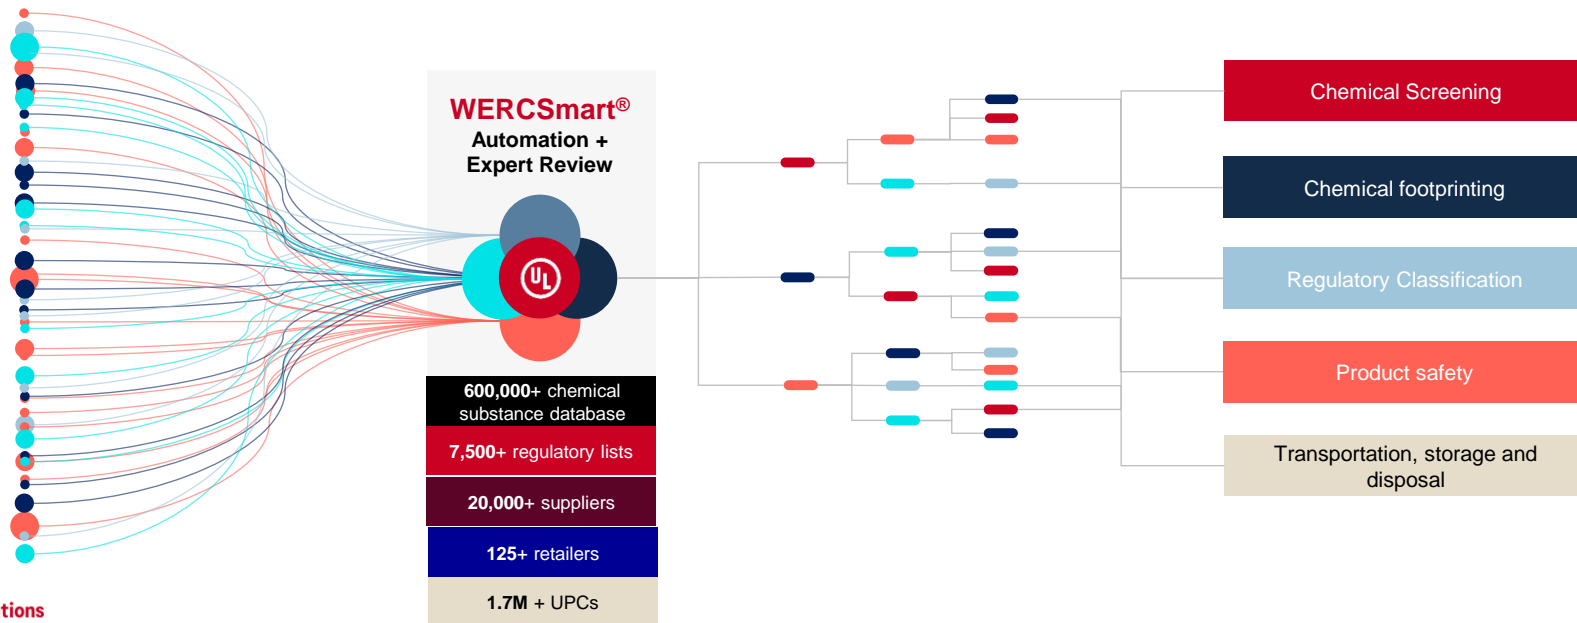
WERCSmart®
Automation +
Expert Review

UL

600,000+ chemical substance database

7,500+ regulatory lists

20,000+ suppliers

125+ retailers

1.7M + UPCs

Chemical Screening

Chemical footprinting

Regulatory Classification

Product safety

Transportation, storage and disposal

tions